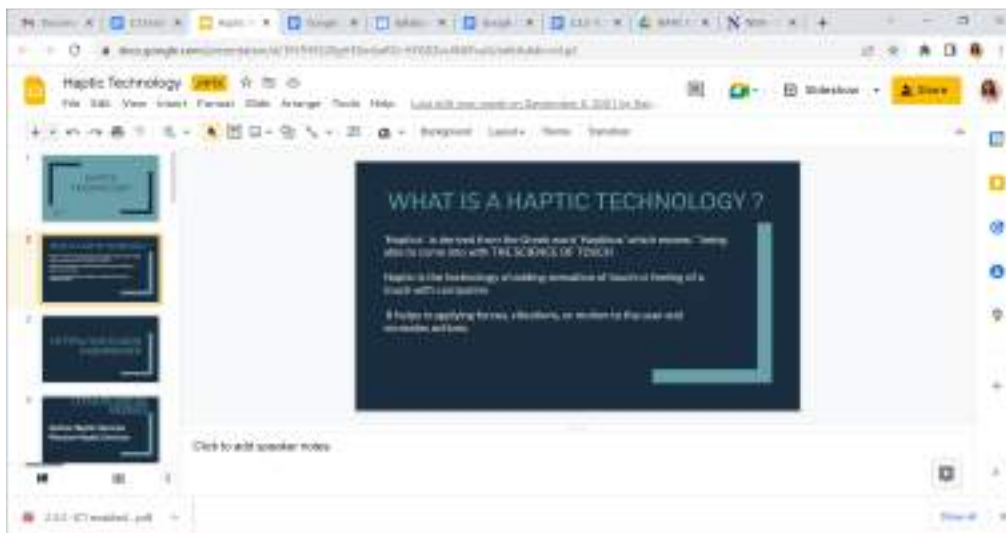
Haptic Technology
File Edit View Insert Format Slide Arrange Tools Help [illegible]
Slideshow
Share
Background Layout Theme Transition

HAPTIC TECHNOLOGY

WHAT IS A HAPTIC TECHNOLOGY ?

"Haptics" is derived from the Greek word "Haptikos" which means "being able to come into with THE SCIENCE OF TOUCH".

Haptic is the technology of adding sensation of touch or feeling of a touch with computers.

It helps in applying forces, vibrations, or motion to the user and recreates actions.

Click to add speaker notes

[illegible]
Show all